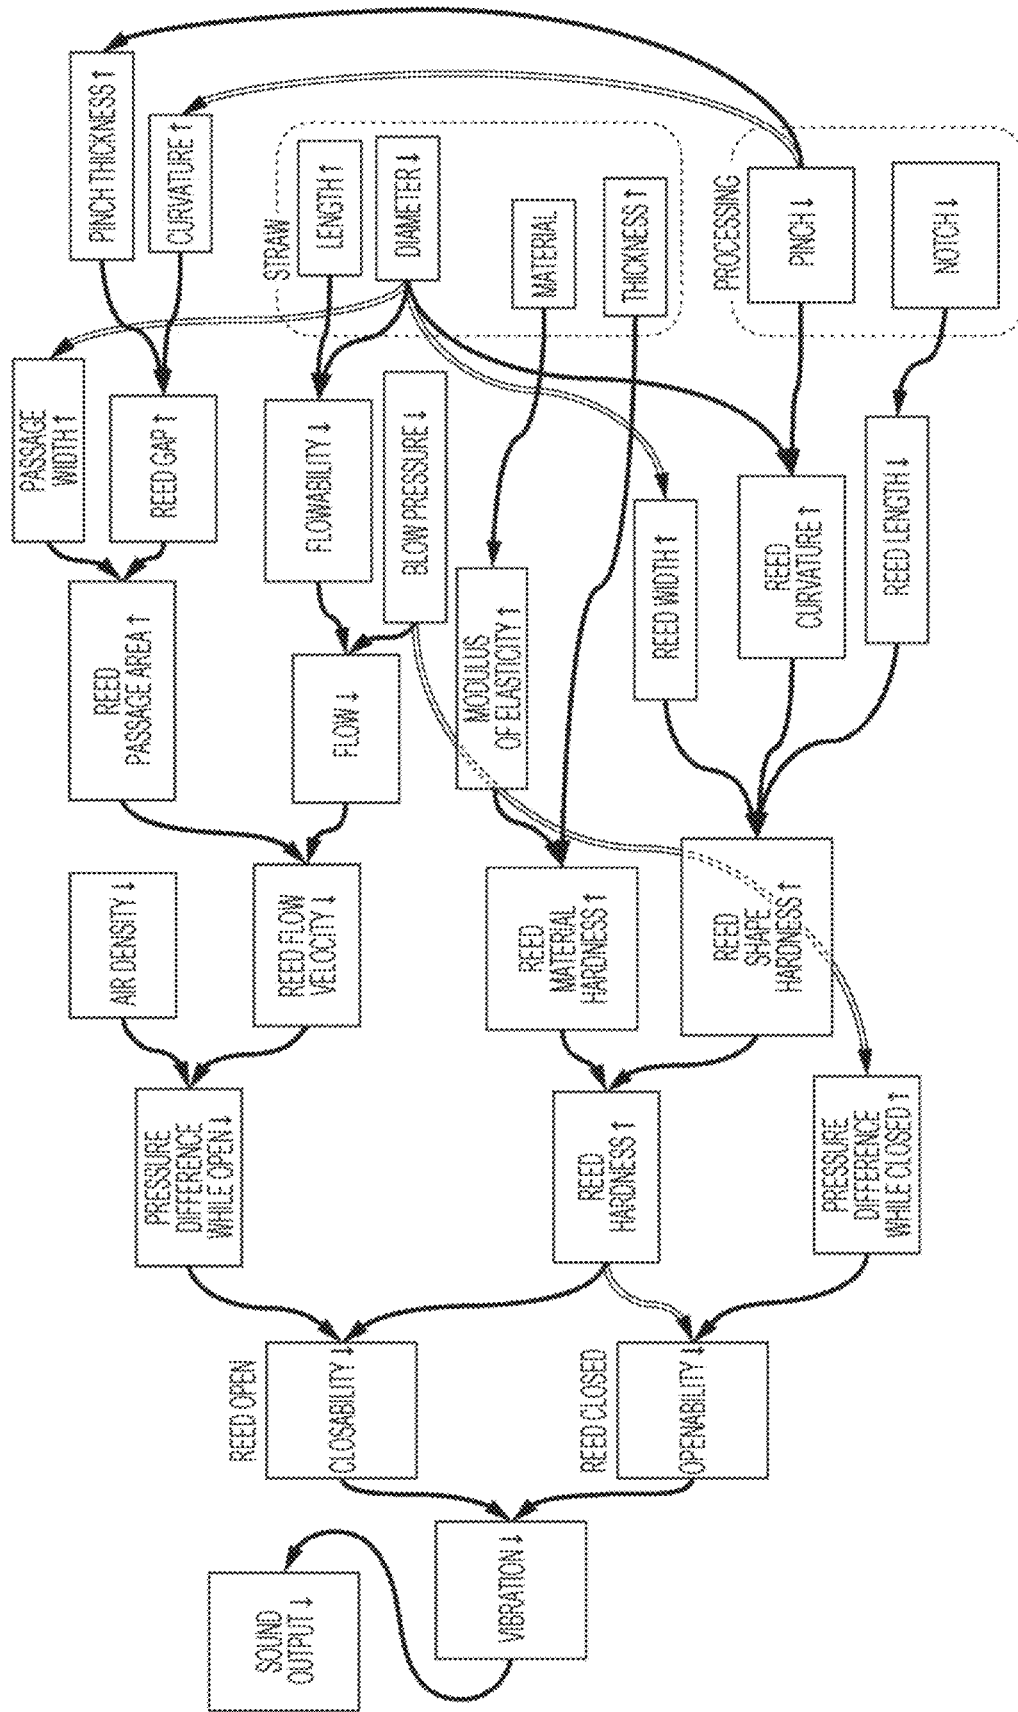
PINCH THICKNESS ↑
CURVATURE ↑
STRAW
LENGTH ↑
DIAMETER ↓
MATERIAL
THICKNESS ↑
PROCESSING
PINCH ↓
NOTCH ↓
PASSAGE WIDTH ↑
REED GAP ↑
FLOWABILITY ↓
BLOW PRESSURE ↓
MODULUS OF ELASTICITY ↑
REED WIDTH ↑
REED CURVATURE ↑
REED LENGTH ↓
REED PASSAGE AREA ↑
FLOW ↓
REED FLOW VELOCITY ↓
AIR DENSITY ↓
REED MATERIAL HARDNESS ↑
REED SHAPE HARDNESS ↑
PRESSURE DIFFERENCE WHILE OPEN ↓
REED HARDNESS ↑
PRESSURE DIFFERENCE WHILE CLOSED ↑
REED OPEN
CLOSABILITY ↓
REED CLOSED
OPENABILITY ↓
VIBRATION ↓
SOUND OUTPUT ↓